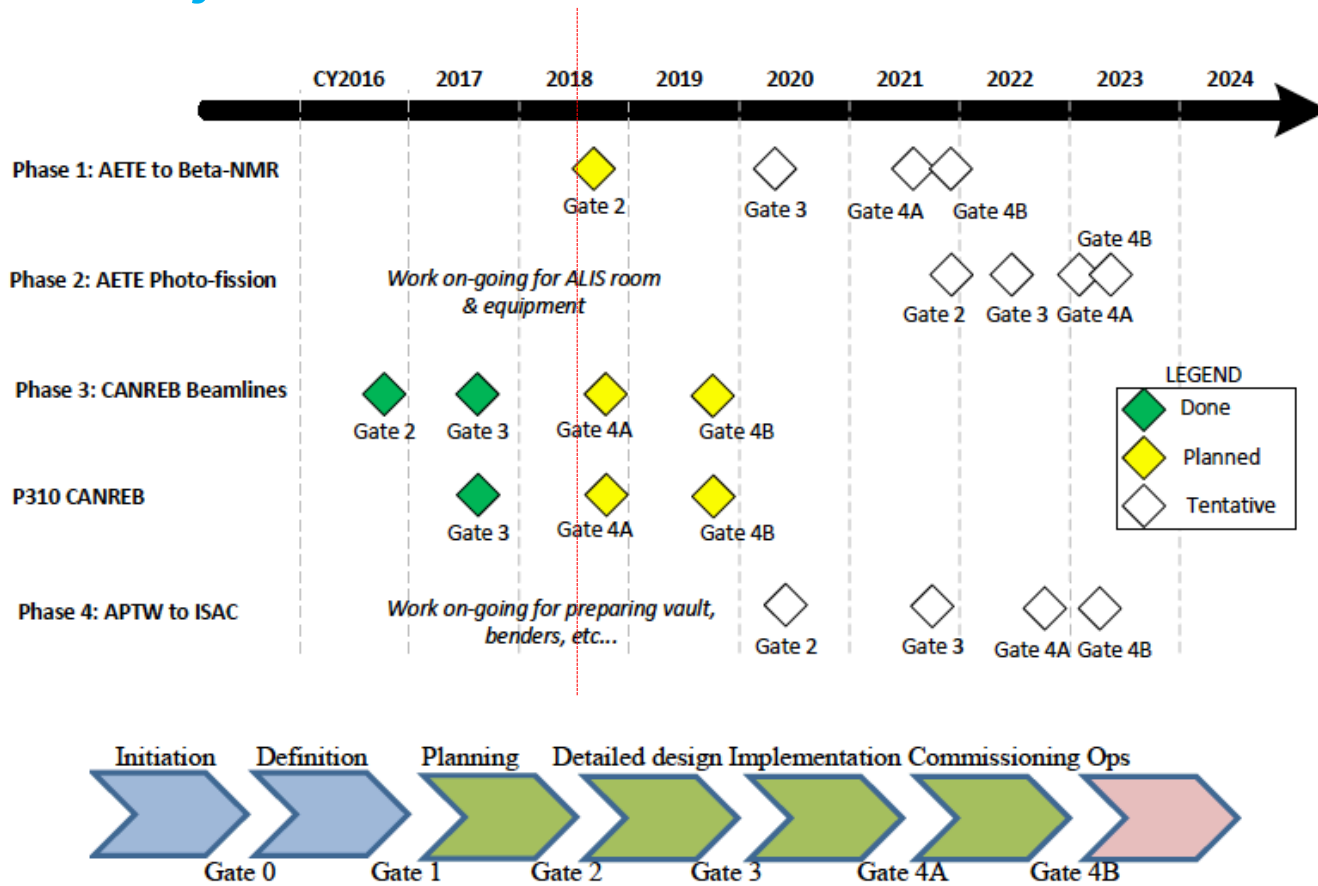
CY2016 2017 2018 2019 2020 2021 2022 2023 2024

Phase 1: AETE to Beta-NMR
Gate 2
Gate 3
Gate 4A Gate 4B

Phase 2: AETE Photo-fission
Work on-going for ALIS room & equipment
Gate 4B
Gate 2 Gate 3 Gate 4A

Phase 3: CANREB Beamlines
Gate 2 Gate 3 Gate 4A Gate 4B

P310 CANREB
Gate 3 Gate 4A Gate 4B

Phase 4: APTW to ISAC
Work on-going for preparing vault, benders, etc...
Gate 2 Gate 3 Gate 4A Gate 4B

LEGEND
Done
Planned
Tentative

Initiation Definition Planning Detailed design Implementation Commissioning Ops
Gate 0 Gate 1 Gate 2 Gate 3 Gate 4A Gate 4B